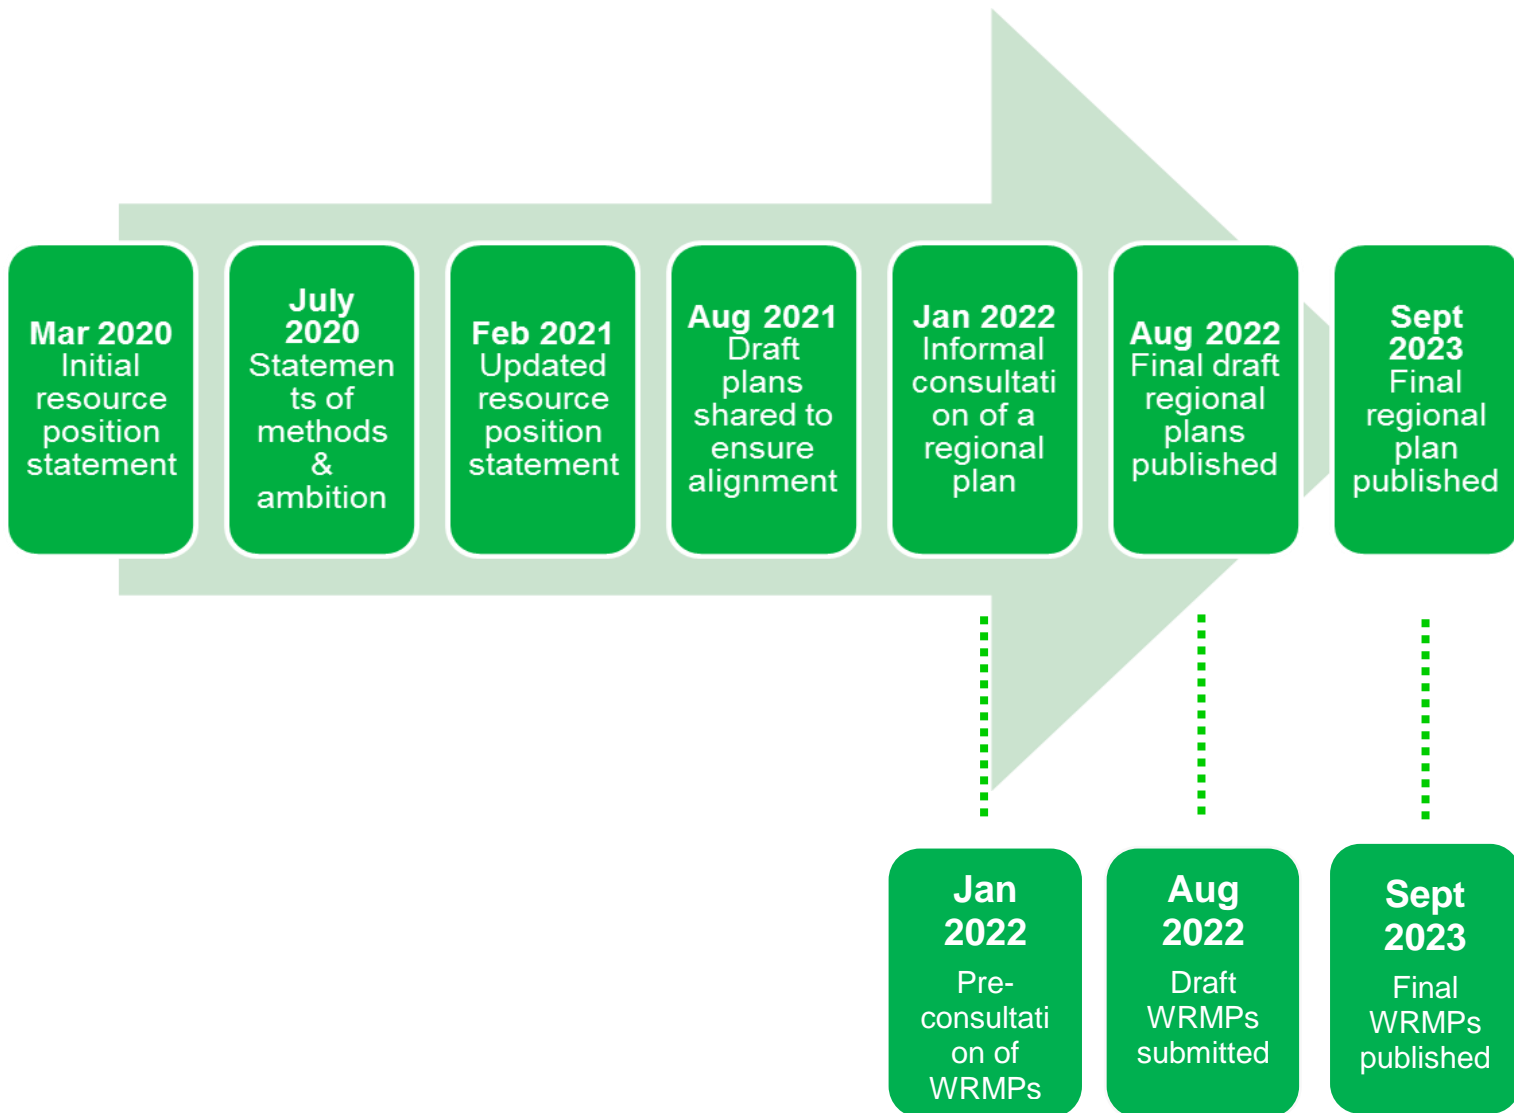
Mar 2020
Initial resource position statement

July 2020
Statements of methods & ambition

Feb 2021
Updated resource position statement

Aug 2021
Draft plans shared to ensure alignment

Jan 2022
Informal consultation of a regional plan

Aug 2022
Final draft regional plans published

Sept 2023
Final regional plan published

Jan 2022
Pre-consultation of WRMPs

Aug 2022
Draft WRMPs submitted

Sept 2023
Final WRMPs published